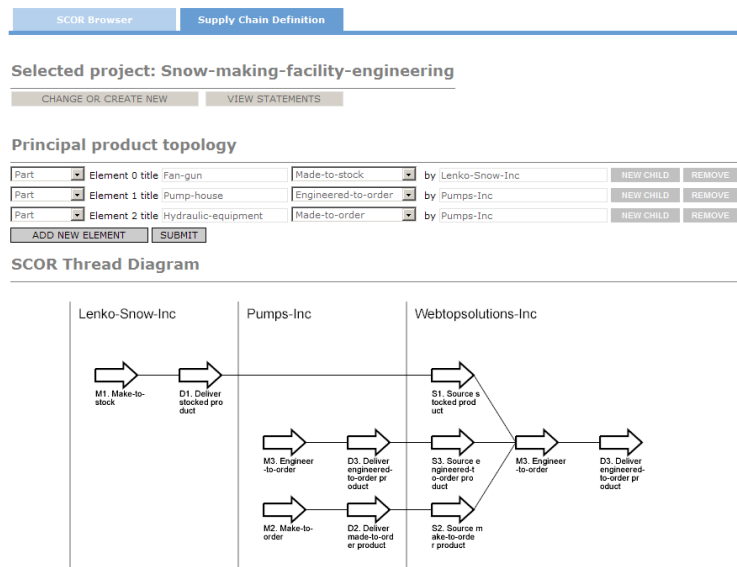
SCOR Browser | Supply Chain Definition

Selected project: Snow-making-facility-engineering

CHANGE OR CREATE NEW | VIEW STATEMENTS

Principal product topology

Part | Element 0 title | Fan-gun | Made-to-stock | by | Lenko-Snow-Inc | NEW CHILD | REMOVE
Part | Element 1 title | Pump-house | Engineered-to-order | by | Pumps-Inc | NEW CHILD | REMOVE
Part | Element 2 title | Hydraulic-equipment | Made-to-order | by | Pumps-Inc | NEW CHILD | REMOVE

ADD NEW ELEMENT | SUBMIT

SCOR Thread Diagram

Lenko-Snow-Inc

Pumps-Inc

Webtopsolutions-Inc

M1. Make-to-stock

D1. Deliver stocked product

S1. Source stocked product

M3. Engineer-to-order

D3. Deliver engineered-to-order product

S3. Source engineered-to-order product

M3. Engineer-to-order

D3. Deliver engineered-to-order product

M2. Make-to-order

D2. Deliver made-to-order product

S2. Source make-to-order product